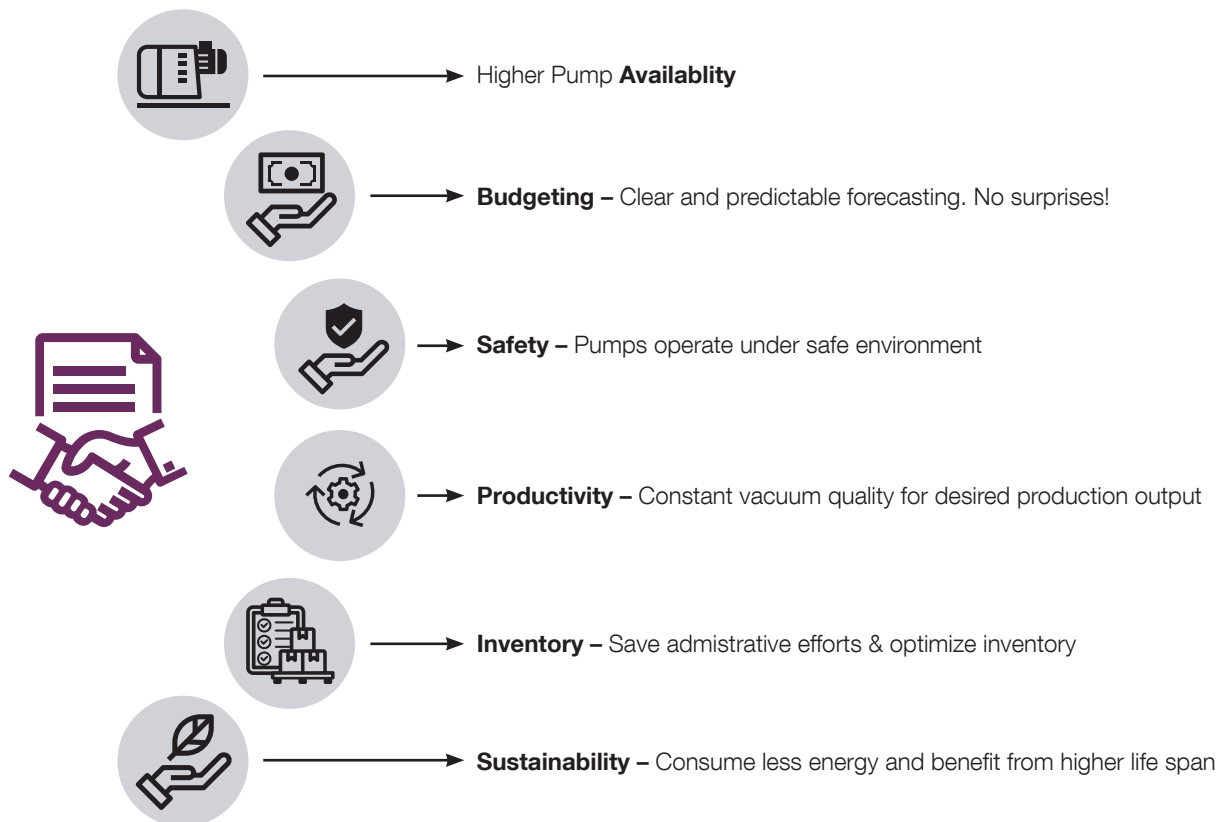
Higher Pump **Availablity**

**Budgeting –** Clear and predictable forecasting. No surprises!

**Safety –** Pumps operate under safe environment

**Productivity –** Constant vacuum quality for desired production output

**Inventory –** Save admistrative efforts & optimize inventory

**Sustainability –** Consume less energy and benefit from higher life span